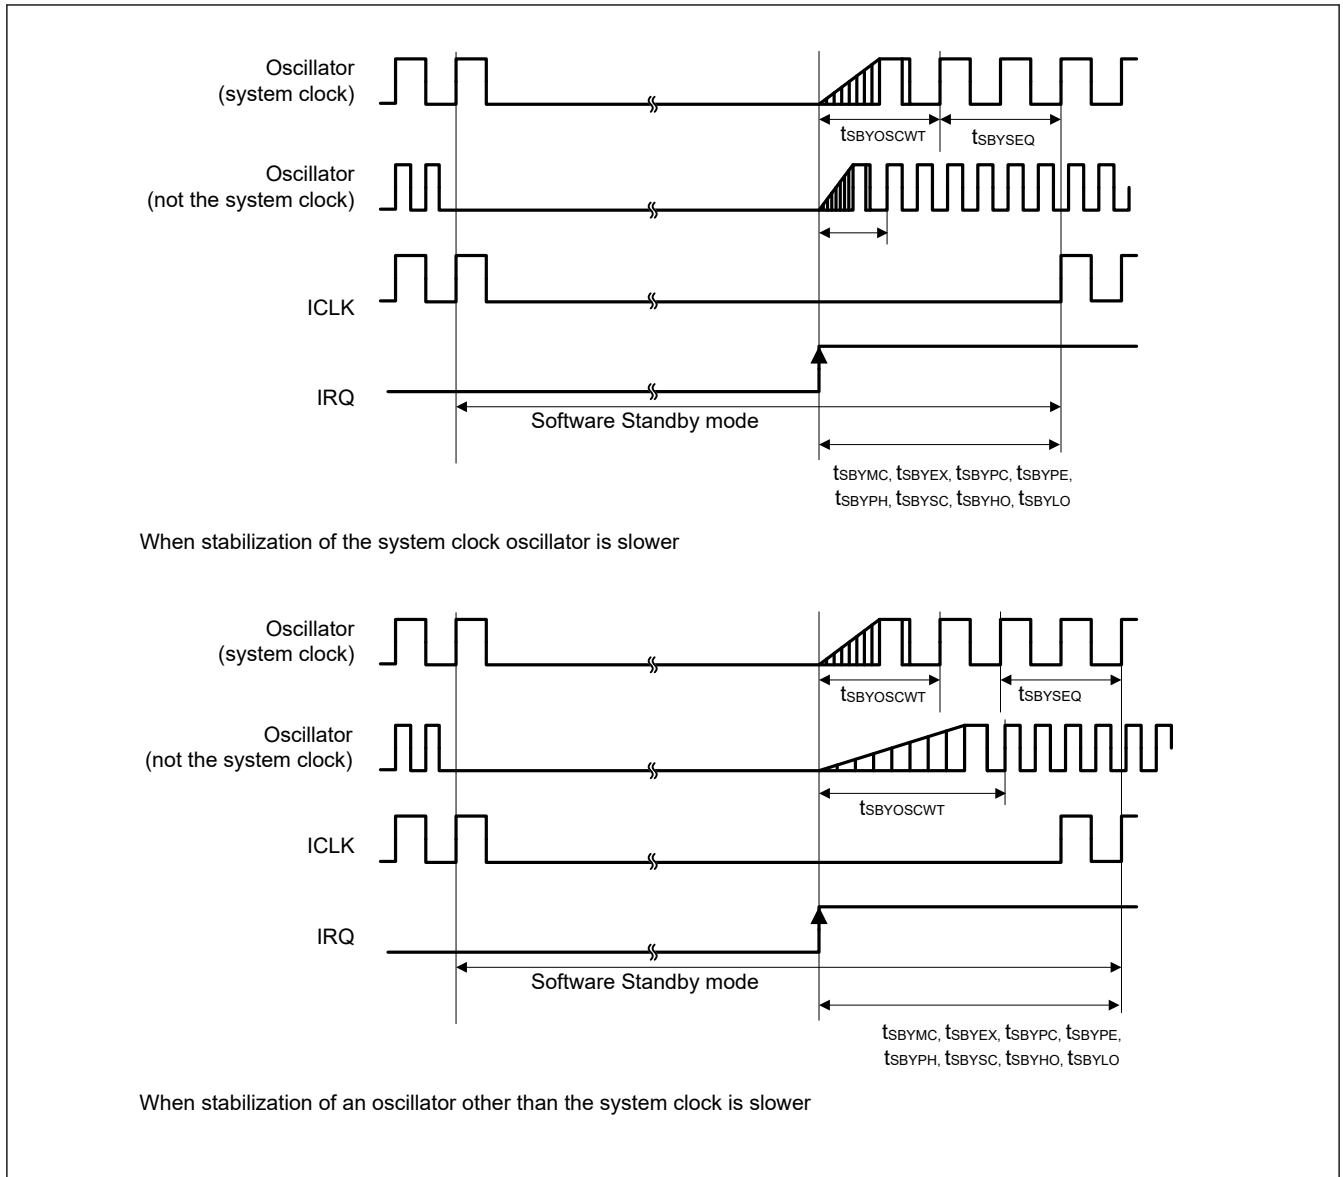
Oscillator (system clock)

$t_{SBYOSCWT}$ $t_{SBYSEQ}$

Oscillator (not the system clock)

ICLK

IRQ

Software Standby mode

$t_{SBYMC}$, $t_{SBYEX}$, $t_{SBYPC}$, $t_{SBYPE}$, $t_{SBYPH}$, $t_{SBYSC}$, $t_{SBYHO}$, $t_{SBYLO}$

When stabilization of the system clock oscillator is slower

Oscillator (system clock)

$t_{SBYOSCWT}$ $t_{SBYSEQ}$

Oscillator (not the system clock)

$t_{SBYOSCWT}$

ICLK

IRQ

Software Standby mode

$t_{SBYMC}$, $t_{SBYEX}$, $t_{SBYPC}$, $t_{SBYPE}$, $t_{SBYPH}$, $t_{SBYSC}$, $t_{SBYHO}$, $t_{SBYLO}$

When stabilization of an oscillator other than the system clock is slower